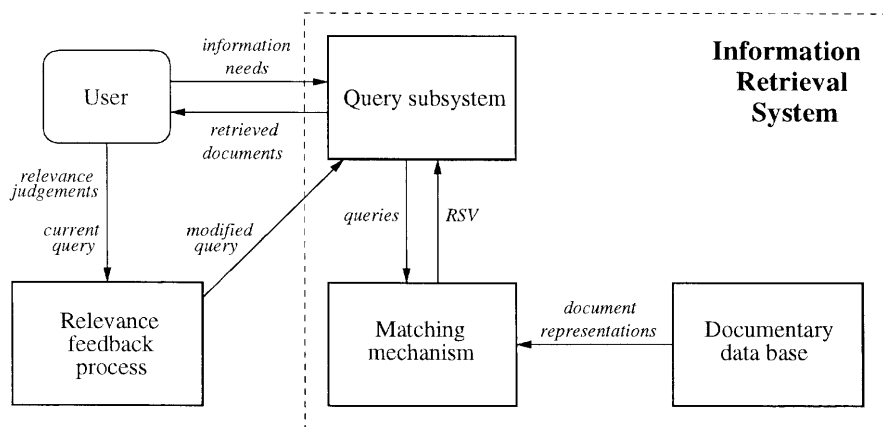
Information Retrieval System

User

information needs

Query subsystem

retrieved documents

relevance judgements

current query

modified query

queries

RSV

Relevance feedback process

Matching mechanism

document representations

Documentary data base